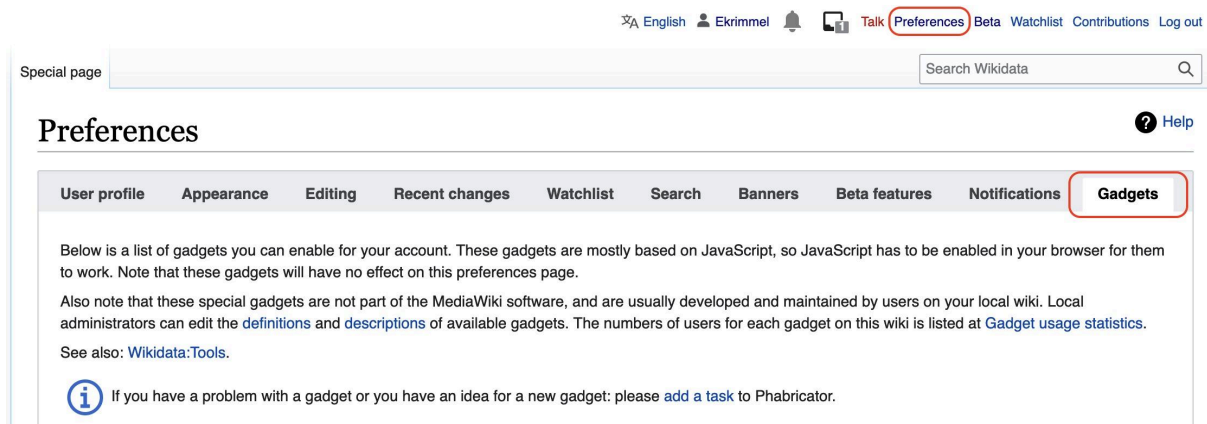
English Ekrimmel Talk Preferences Beta Watchlist Contributions Log out

Special page

Search Wikidata

Preferences

Help

User profile Appearance Editing Recent changes Watchlist Search Banners Beta features Notifications Gadgets

Below is a list of gadgets you can enable for your account. These gadgets are mostly based on JavaScript, so JavaScript has to be enabled in your browser for them to work. Note that these gadgets will have no effect on this preferences page.

Also note that these special gadgets are not part of the MediaWiki software, and are usually developed and maintained by users on your local wiki. Local administrators can edit the definitions and descriptions of available gadgets. The numbers of users for each gadget on this wiki is listed at Gadget usage statistics.

See also: Wikidata:Tools.

If you have a problem with a gadget or you have an idea for a new gadget: please add a task to Phabricator.